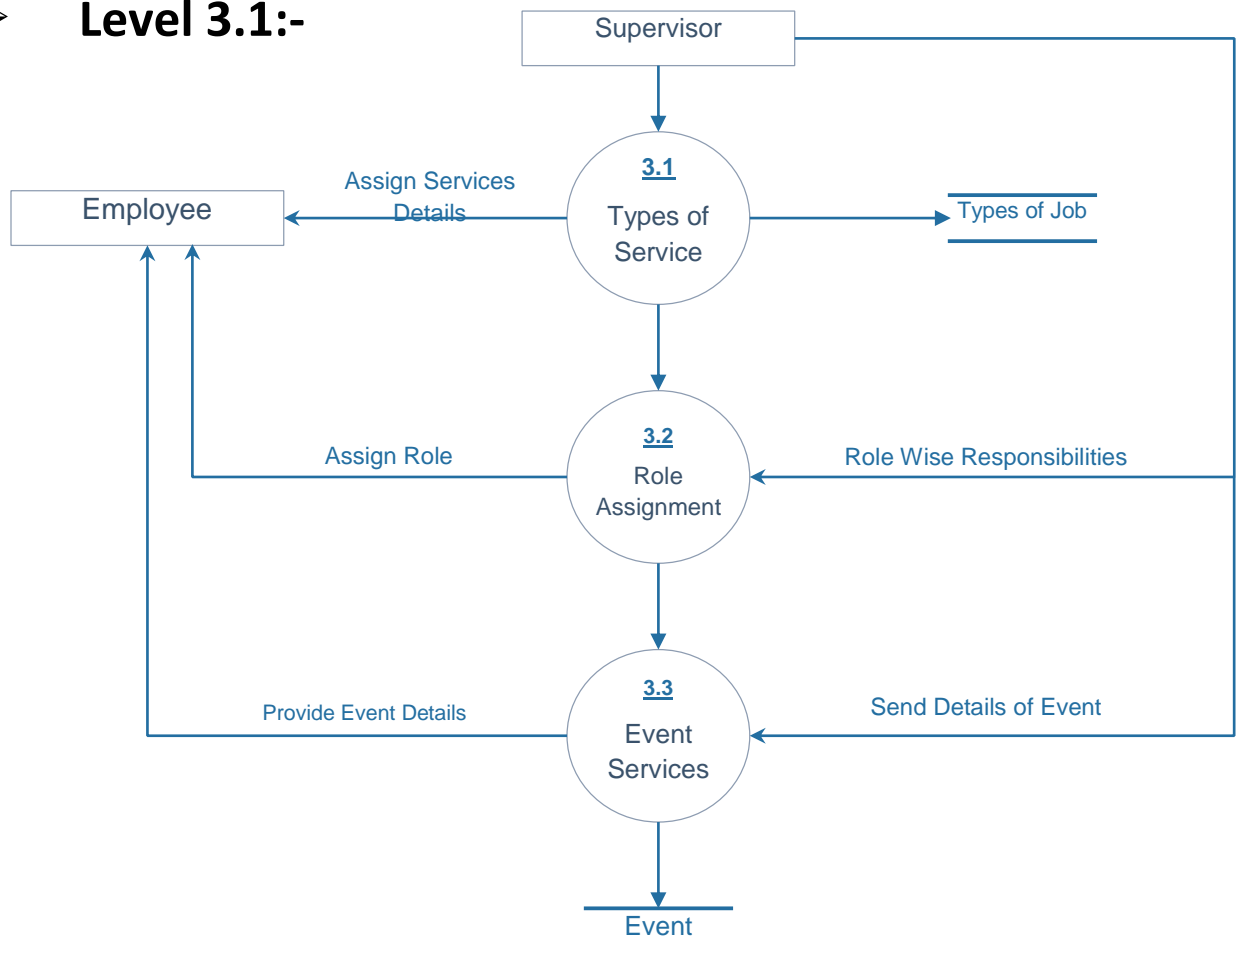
Level 3.1:-

Supervisor

Employee

Assign Services Details

3.1
Types of Service

Types of Job

Assign Role

3.2
Role Assignment

Role Wise Responsibilities

Provide Event Details

3.3
Event Services

Send Details of Event

Event